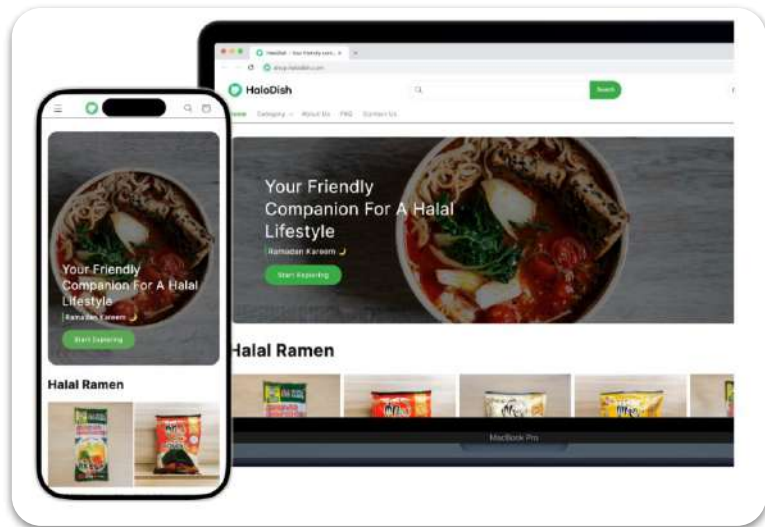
HaloDish - Your Friendly com... ×
shop.halodish.com
HaloDish
Search
Home Category About Us FAQ Contact Us
Your Friendly Companion For A Halal Lifestyle
Ramadan Kareem
Start Exploring
Halal Ramen
MacBook Pro

Your Friendly Companion For A Halal Lifestyle
Ramadan Kareem
Start Exploring
Halal Ramen